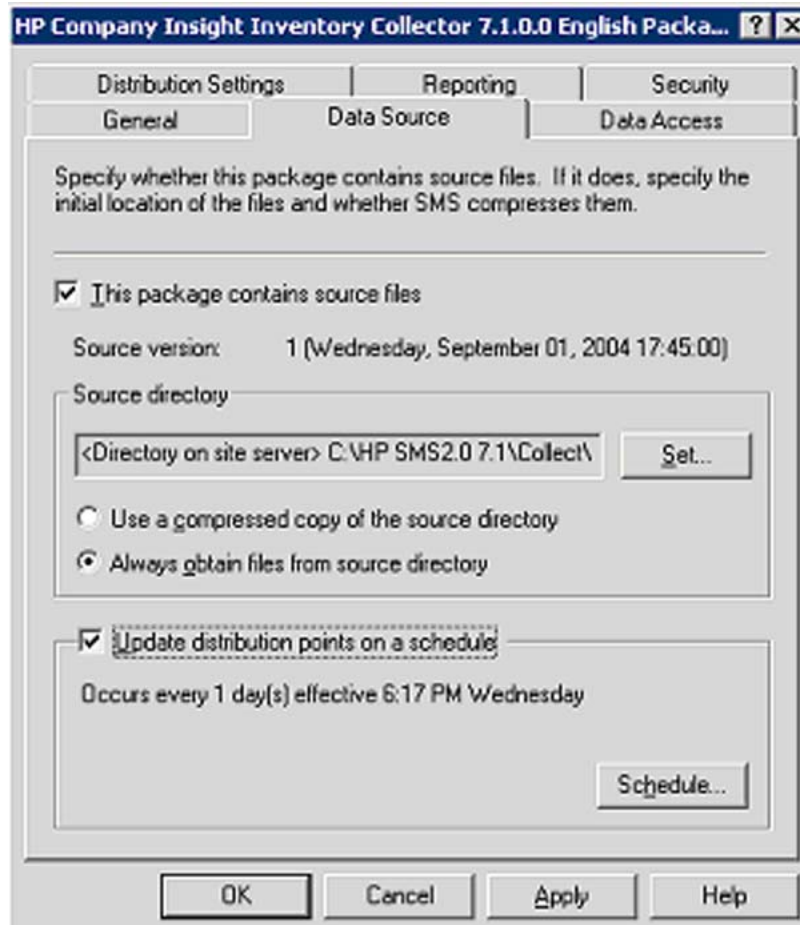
HP Company Insight Inventory Collector 7.1.0.0 English Packa... ? X

Distribution Settings | Reporting | Security
General | Data Source | Data Access

Specify whether this package contains source files. If it does, specify the initial location of the files and whether SMS compresses them.

☑ This package contains source files

Source version: 1 (Wednesday, September 01, 2004 17:45:00)

Source directory

<Directory on site server> C:\HP SMS2.0 7.1\Collect\

Set...

Use a compressed copy of the source directory

Always obtain files from source directory

☑ Update distribution points on a schedule

Occurs every 1 day(s) effective 6:17 PM Wednesday

Schedule...

OK | Cancel | Apply | Help